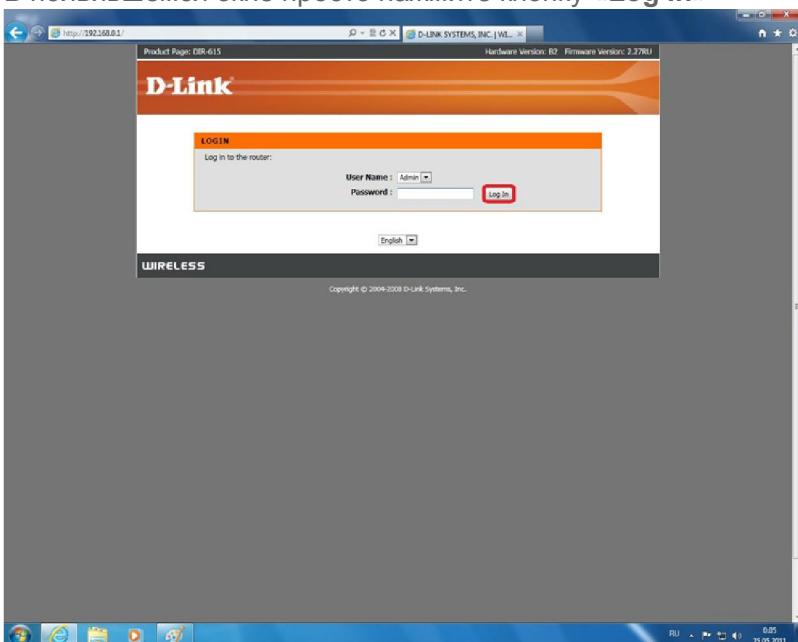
В появившемся окне просто нажмите кнопку "Log in"

http://192.168.0.1/

D-LINK SYSTEMS, INC. | WI...

Product Page: DIR-615

Hardware Version: B2 Firmware Version: 2.27RU

D-Link

LOGIN

Log in to the router:

User Name : Admin

Password :

Log In

English

WIRELESS

Copyright © 2004-2008 D-Link Systems, Inc.

RU

0:05
25.05.2011